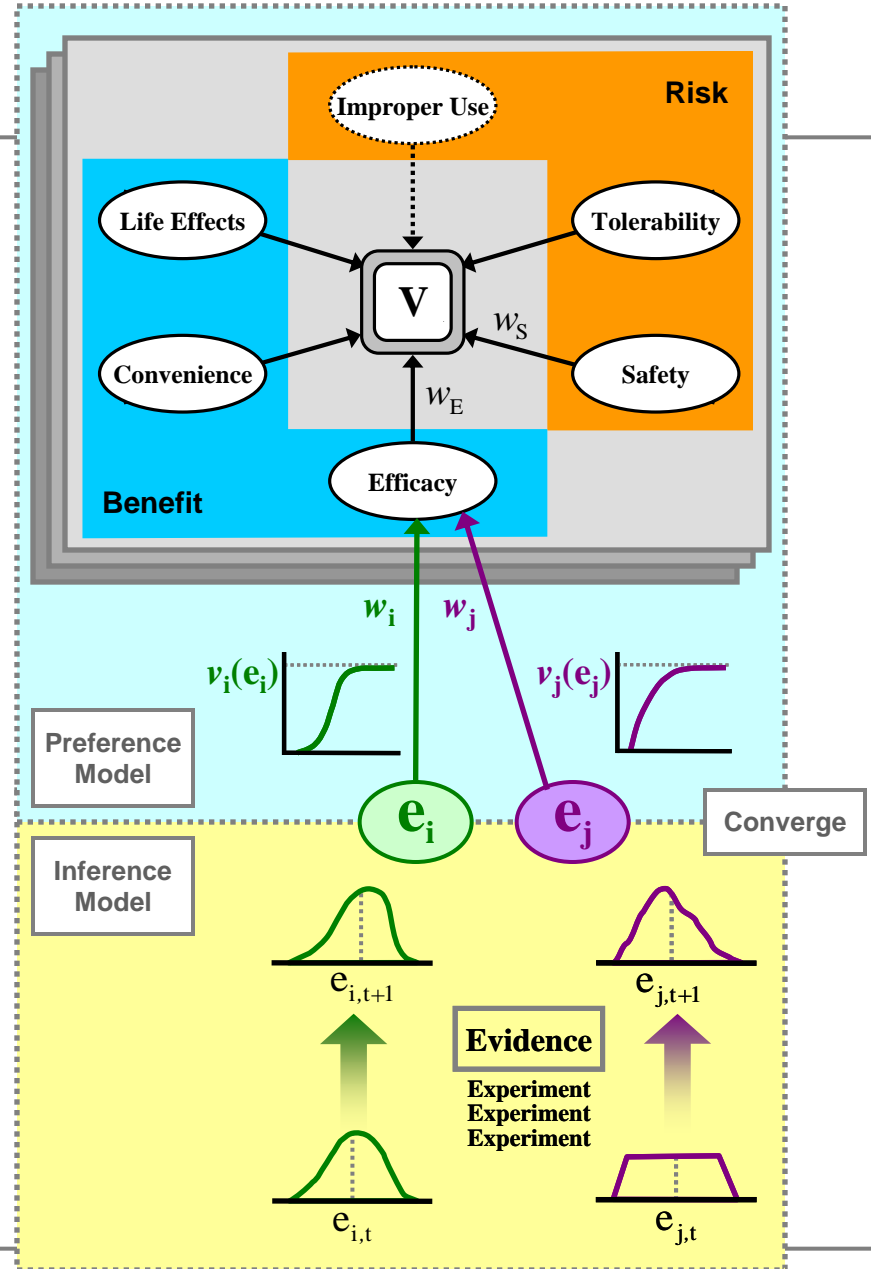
Risk

Improper Use

Life Effects

Tolerability

V

$w_S$

Convenience

Safety

$w_E$

Efficacy

Benefit

$w_i$

$w_j$

$v_i(e_i)$

$v_j(e_j)$

Preference Model

$e_i$

$e_j$

Converge

Inference Model

$e_{i,t+1}$

$e_{j,t+1}$

Evidence

Experiment
Experiment
Experiment

$e_{i,t}$

$e_{j,t}$